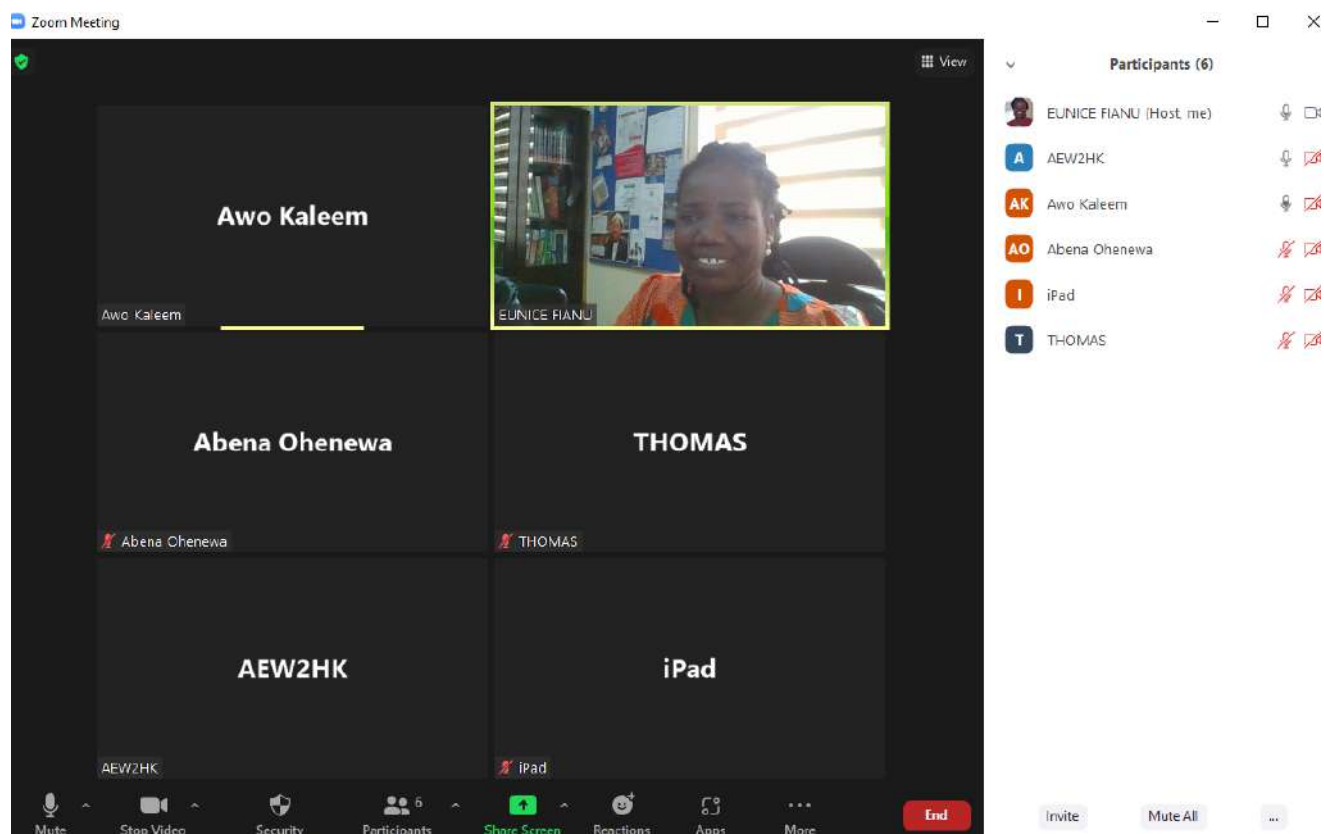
Zoom Meeting

View

Awo Kaleem

Awo Kaleem

EUNICE FIANU

Abena Ohenewa

Abena Ohenewa

THOMAS

THOMAS

AEW2HK

AEW2HK

iPad

iPad

Mute

Stop Video

Security

Participants 6

Share Screen

Reactions

Apps

More

End

Participants (6)

EUNICE FIANU (Host, me)

A AEW2HK

AK Awo Kaleem

AO Abena Ohenewa

I iPad

T THOMAS

Invite

Mute All

...